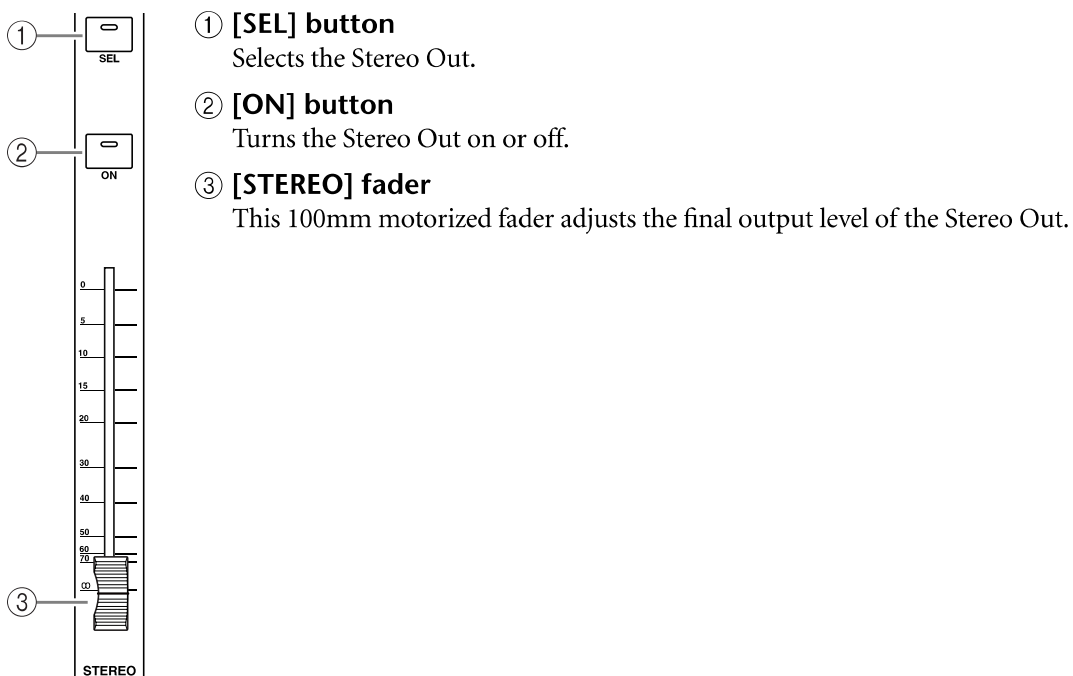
①
SEL
②
ON
0
5
10
15
20
30
40
50
60
70
∞
③
STEREO

① [SEL] button
Selects the Stereo Out.

② [ON] button
Turns the Stereo Out on or off.

③ [STEREO] fader
This 100mm motorized fader adjusts the final output level of the Stereo Out.